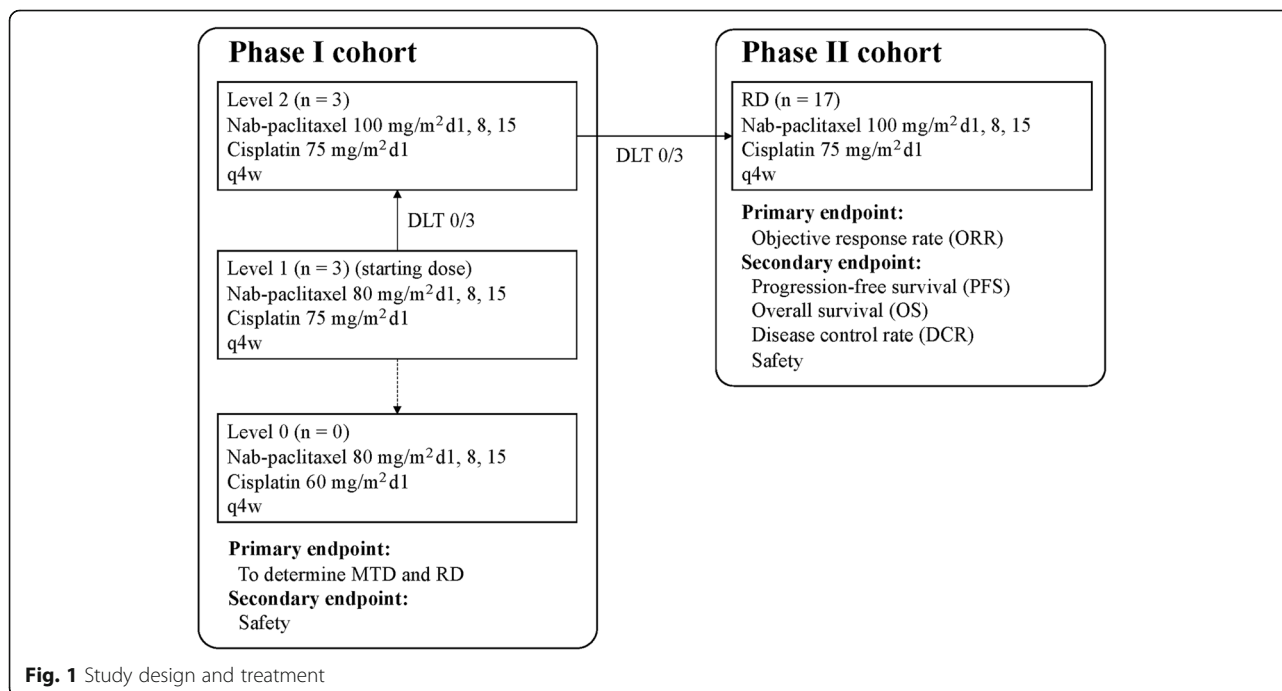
Phase I cohort

Level 2 (n = 3)
Nab-paclitaxel 100 mg/m$^2$ d1, 8, 15
Cisplatin 75 mg/m$^2$ d1
q4w

DLT 0/3

Level 1 (n = 3) (starting dose)
Nab-paclitaxel 80 mg/m$^2$ d1, 8, 15
Cisplatin 75 mg/m$^2$ d1
q4w

Level 0 (n = 0)
Nab-paclitaxel 80 mg/m$^2$ d1, 8, 15
Cisplatin 60 mg/m$^2$ d1
q4w

Primary endpoint:
To determine MTD and RD
Secondary endpoint:
Safety

DLT 0/3

Phase II cohort

RD (n = 17)
Nab-paclitaxel 100 mg/m$^2$ d1, 8, 15
Cisplatin 75 mg/m$^2$ d1
q4w

Primary endpoint:
Objective response rate (ORR)
Secondary endpoint:
Progression-free survival (PFS)
Overall survival (OS)
Disease control rate (DCR)
Safety

Fig. 1 Study design and treatment